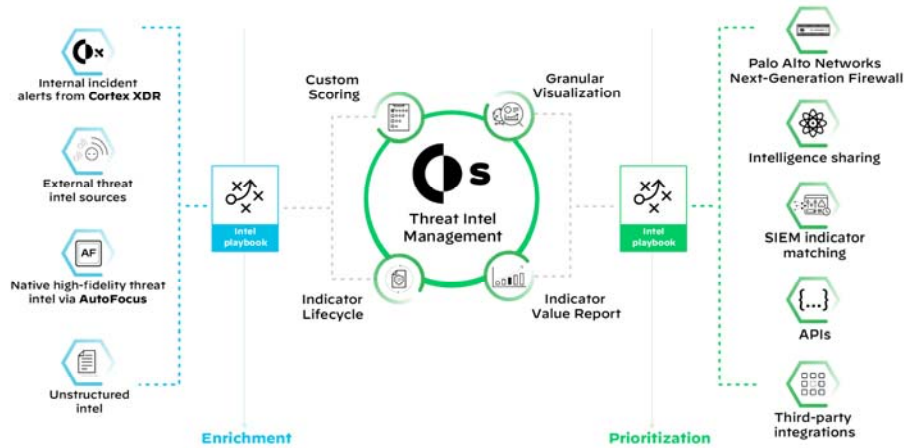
Internal incident alerts from Cortex XDR

External threat intel sources

AF

Native high-fidelity threat intel via AutoFocus

Unstructured intel

Enrichment

Intel playbook

Custom Scoring

Granular Visualization

Threat Intel Management

Indicator Lifecycle

Indicator Value Report

Intel playbook

Prioritization

Palo Alto Networks Next-Generation Firewall

Intelligence sharing

SIEM indicator matching

{...}

APIs

Third-party integrations